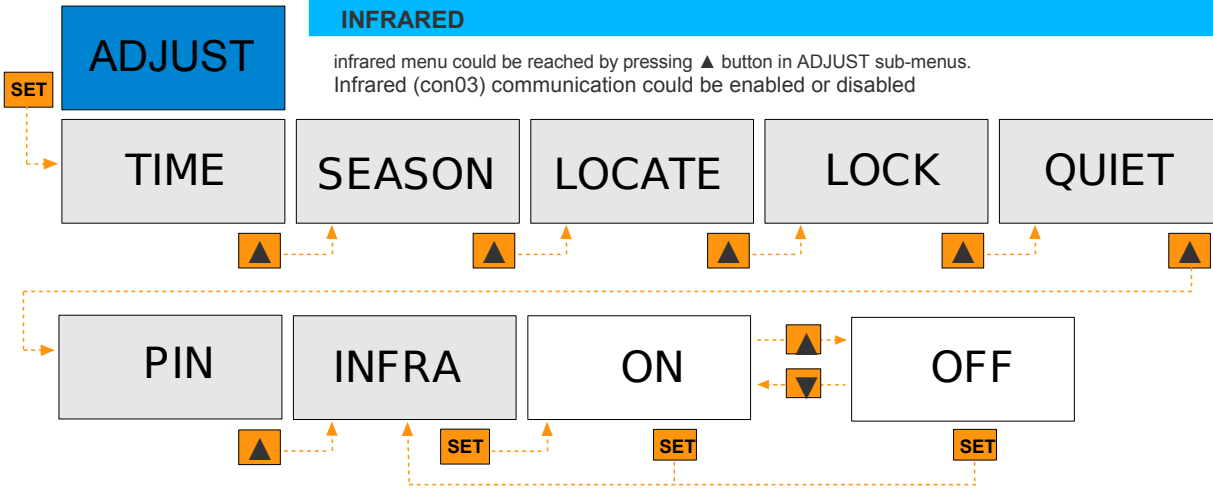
ADJUST

INFRARED

infrared menu could be reached by pressing ▲ button in ADJUST sub-menus.
Infrared (con03) communication could be enabled or disabled

SET

TIME

SEASON

LOCATE

LOCK

QUIET

PIN

INFRA

ON

OFF

SET

SET

SET